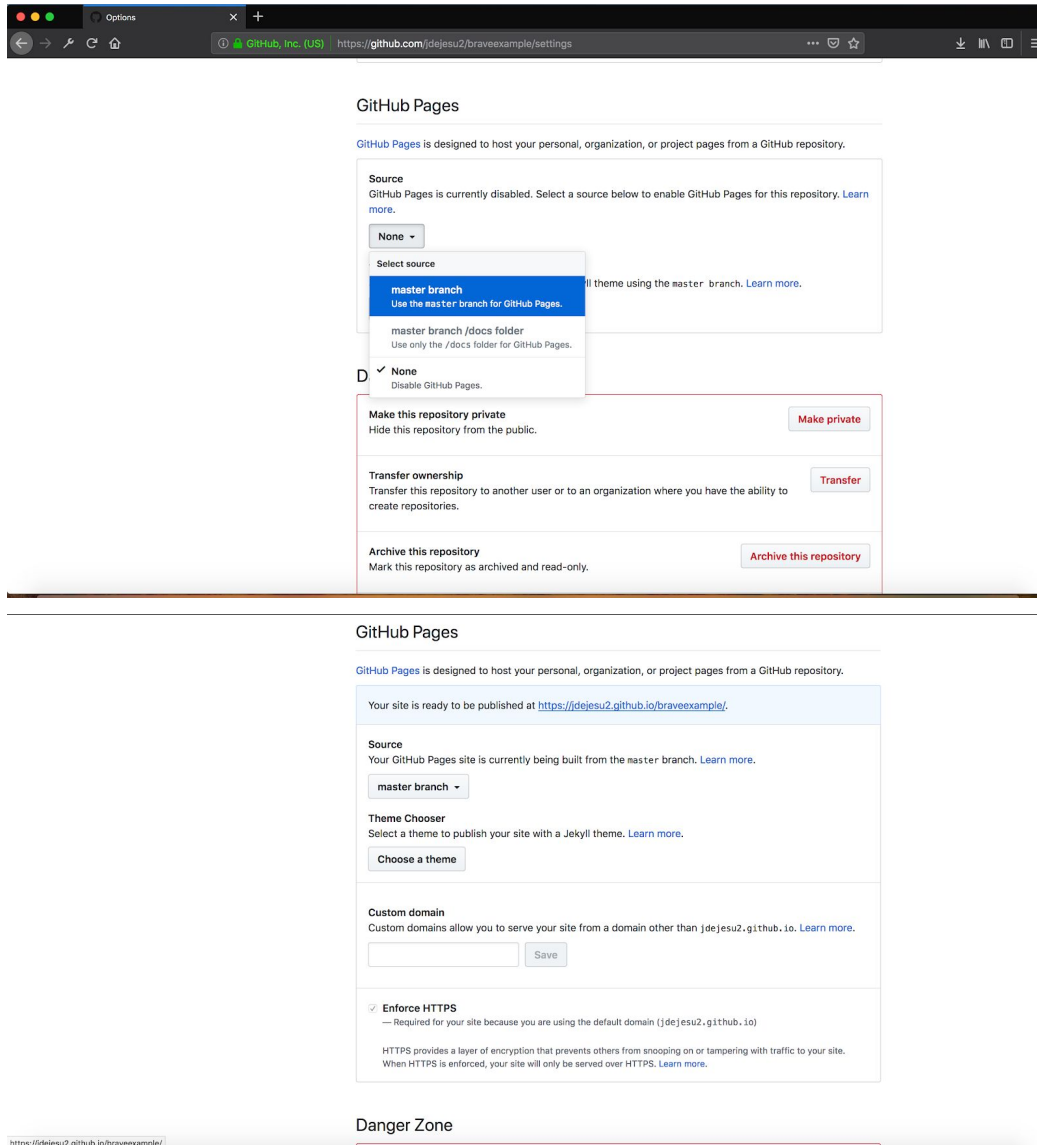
Options

GitHub, Inc. (US) https://github.com/jdejesu2/braveexample/settings

GitHub Pages

GitHub Pages is designed to host your personal, organization, or project pages from a GitHub repository.

Source
GitHub Pages is currently disabled. Select a source below to enable GitHub Pages for this repository. Learn more.

None

Select source

master branch
Use the master branch for GitHub Pages.

master branch /docs folder
Use only the /docs folder for GitHub Pages.

None
Disable GitHub Pages.

ll theme using the master branch. Learn more.

D

Make this repository private
Hide this repository from the public.

Make private

Transfer ownership
Transfer this repository to another user or to an organization where you have the ability to create repositories.

Transfer

Archive this repository
Mark this repository as archived and read-only.

Archive this repository

GitHub Pages

GitHub Pages is designed to host your personal, organization, or project pages from a GitHub repository.

Your site is ready to be published at https://jdejesu2.github.io/braveexample/.

Source
Your GitHub Pages site is currently being built from the master branch. Learn more.

master branch

Theme Chooser
Select a theme to publish your site with a Jekyll theme. Learn more.

Choose a theme

Custom domain
Custom domains allow you to serve your site from a domain other than jdejesu2.github.io. Learn more.

Save

Enforce HTTPS
— Required for your site because you are using the default domain (jdejesu2.github.io)

HTTPS provides a layer of encryption that prevents others from snooping on or tampering with traffic to your site. When HTTPS is enforced, your site will only be served over HTTPS. Learn more.

Danger Zone

https://jdejesu2.github.io/braveexample/